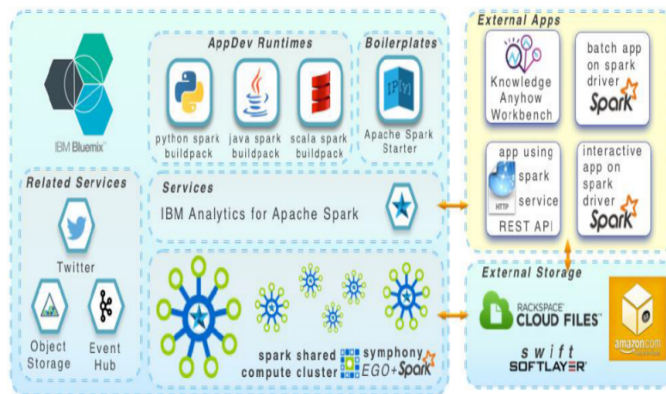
IBM Bluemix

AppDev Runtimes

python spark buildpack

java spark buildpack

scala spark buildpack

Boilerplates

Apache Spark Starter

Related Services

Twitter

Object Storage

Event Hub

Services

IBM Analytics for Apache Spark

spark shared compute cluster

symphony EGO+Spark

External Apps

Knowledge Anyhow Workbench

batch app on spark driver Spark

app using spark service

HTTP

REST API

interactive app on spark driver Spark

External Storage

RACKSPACE CLOUD FILES

swift

SOFTLAYER

amazon.com